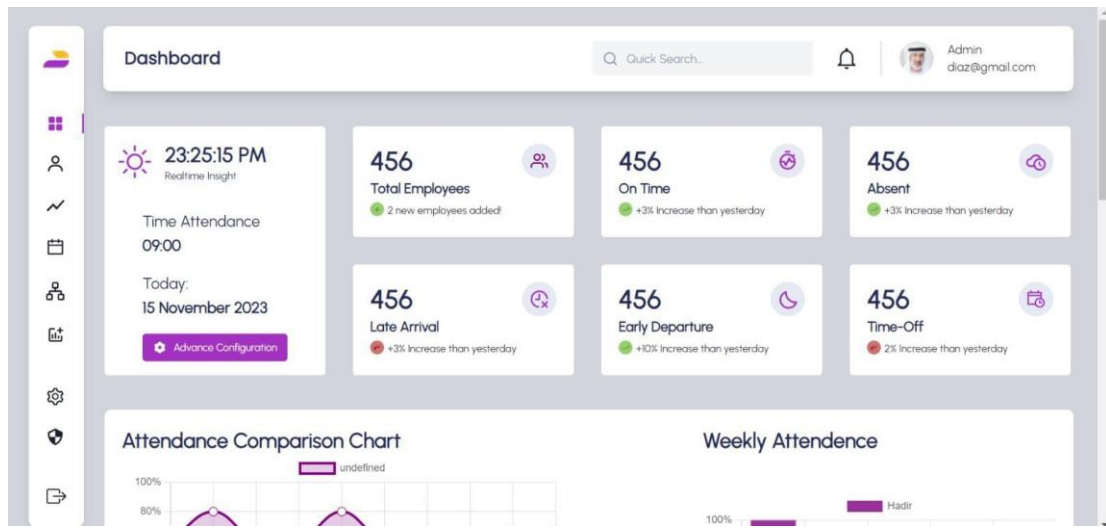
Dashboard

Quick Search...

Admin
diaz@gmail.com

23:25:15 PM
Realtime Insight

Time Attendance
09:00

Today:
15 November 2023

Advance Configuration

456
Total Employees
2 new employees added!

456
On Time
+3% Increase than yesterday

456
Absent
+3% Increase than yesterday

456
Late Arrival
+3% Increase than yesterday

456
Early Departure
+10% Increase than yesterday

456
Time-Off
2% Increase than yesterday

Attendance Comparison Chart

undefined

100%

80%

Weekly Attendence

Hadir

100%